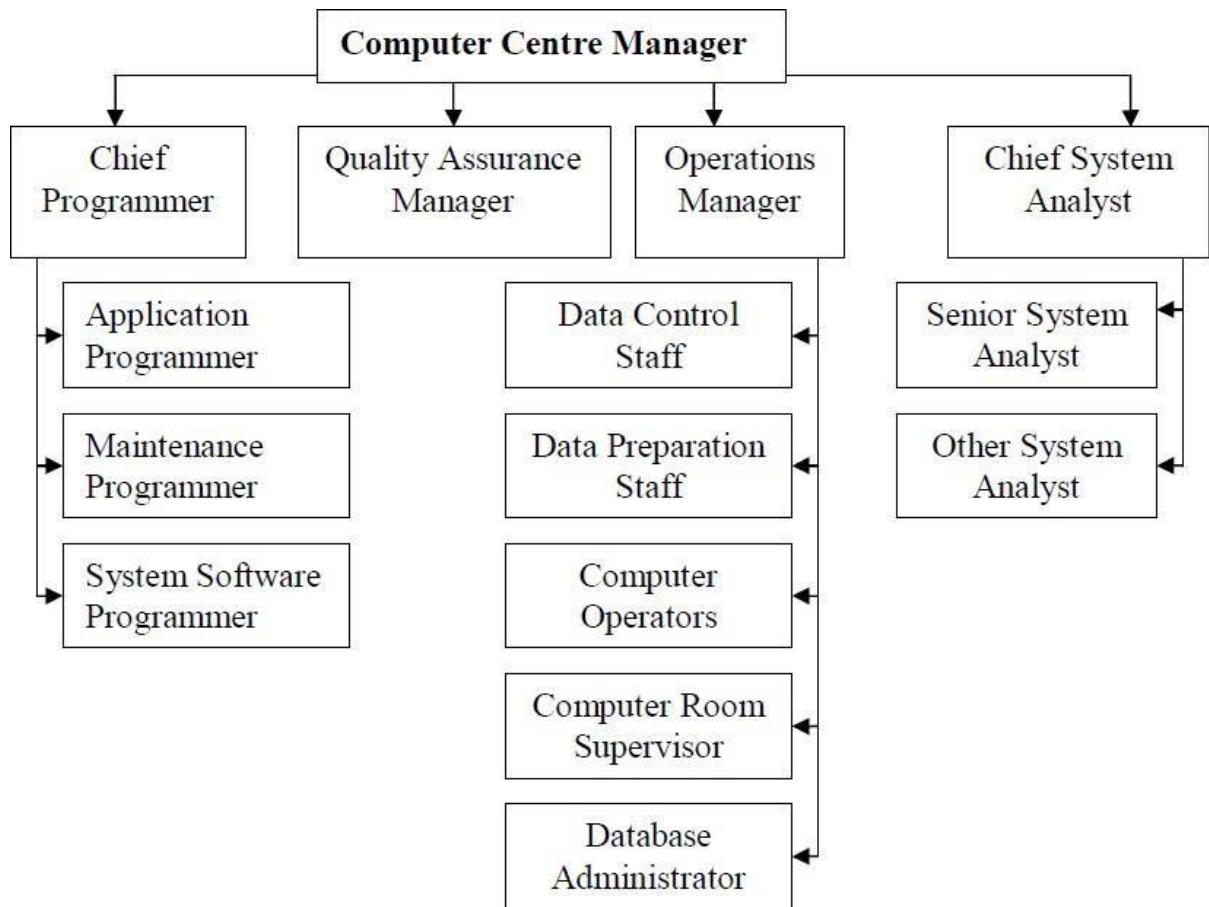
Computer Centre Manager

Chief Programmer

Quality Assurance Manager

Operations Manager

Chief System Analyst

Application Programmer

Maintenance Programmer

System Software Programmer

Data Control Staff

Data Preparation Staff

Computer Operators

Computer Room Supervisor

Database Administrator

Senior System Analyst

Other System Analyst